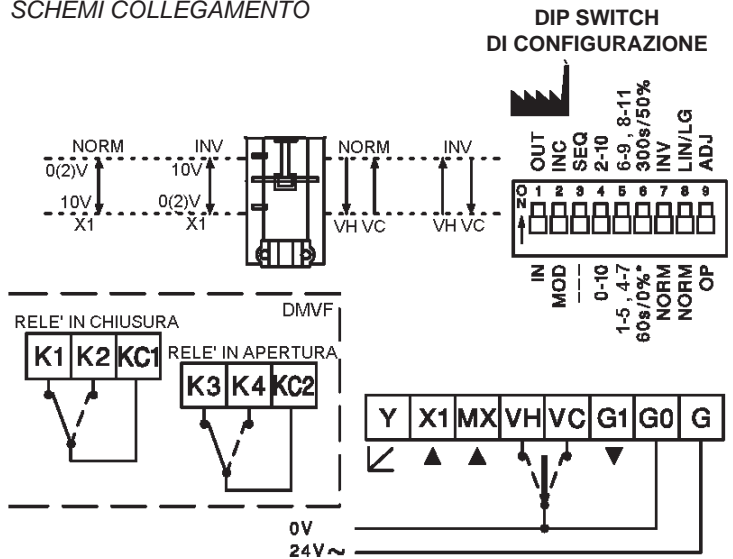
SCHEMI COLLEGAMENTO

DIP SWITCH
DI CONFIGURAZIONE

NORM
0(2)V
10V
X1

INV
10V
0(2)V
X1

NORM
VH VC

INV
VH VC

OUT
INC
SEQ
2-10
6-9 , 8-11
300s/50%
INV
LIN/LG
ADJ

ON
1 2 3 4 5 6 7 8 9

IN
MOD
---
0-10
1-5 , 4-7
60s/0%*
NORM
NORM
OP

DMVF

RELE' IN CHIUSURA
K1 K2 KC1

RELE' IN APERTURA
K3 K4 KC2

Y X1 MX VH VC G1 G0 G

0V
24V ~